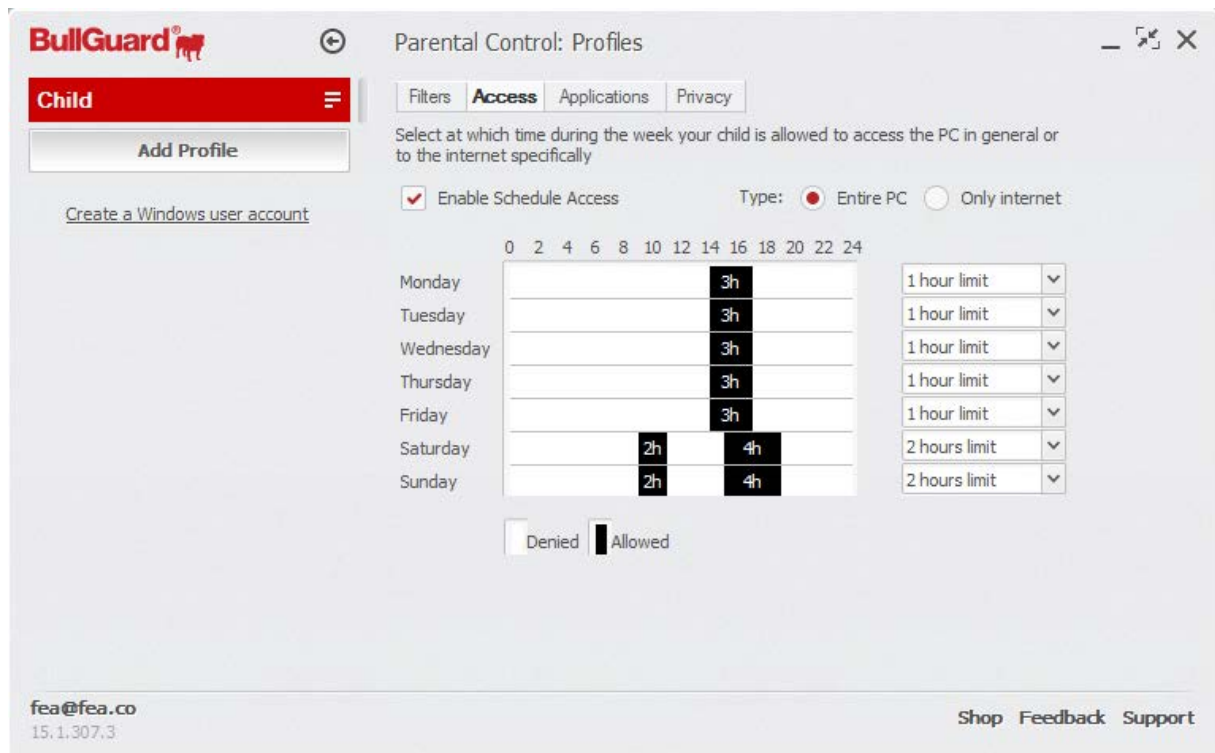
BullGuard®

Parental Control: Profiles

Child

Add Profile

Create a Windows user account

Filters | Access | Applications | Privacy

Select at which time during the week your child is allowed to access the PC in general or to the internet specifically

Enable Schedule Access

Type: Entire PC Only internet

0 2 4 6 8 10 12 14 16 18 20 22 24

| Day | Schedule | Limit |
|---|---|---|
| Monday | 3h | 1 hour limit |
| Tuesday | 3h | 1 hour limit |
| Wednesday | 3h | 1 hour limit |
| Thursday | 3h | 1 hour limit |
| Friday | 3h | 1 hour limit |
| Saturday | 2h 4h | 2 hours limit |
| Sunday | 2h 4h | 2 hours limit |

Denied Allowed

fea@fea.co
15.1.307.3

Shop Feedback Support